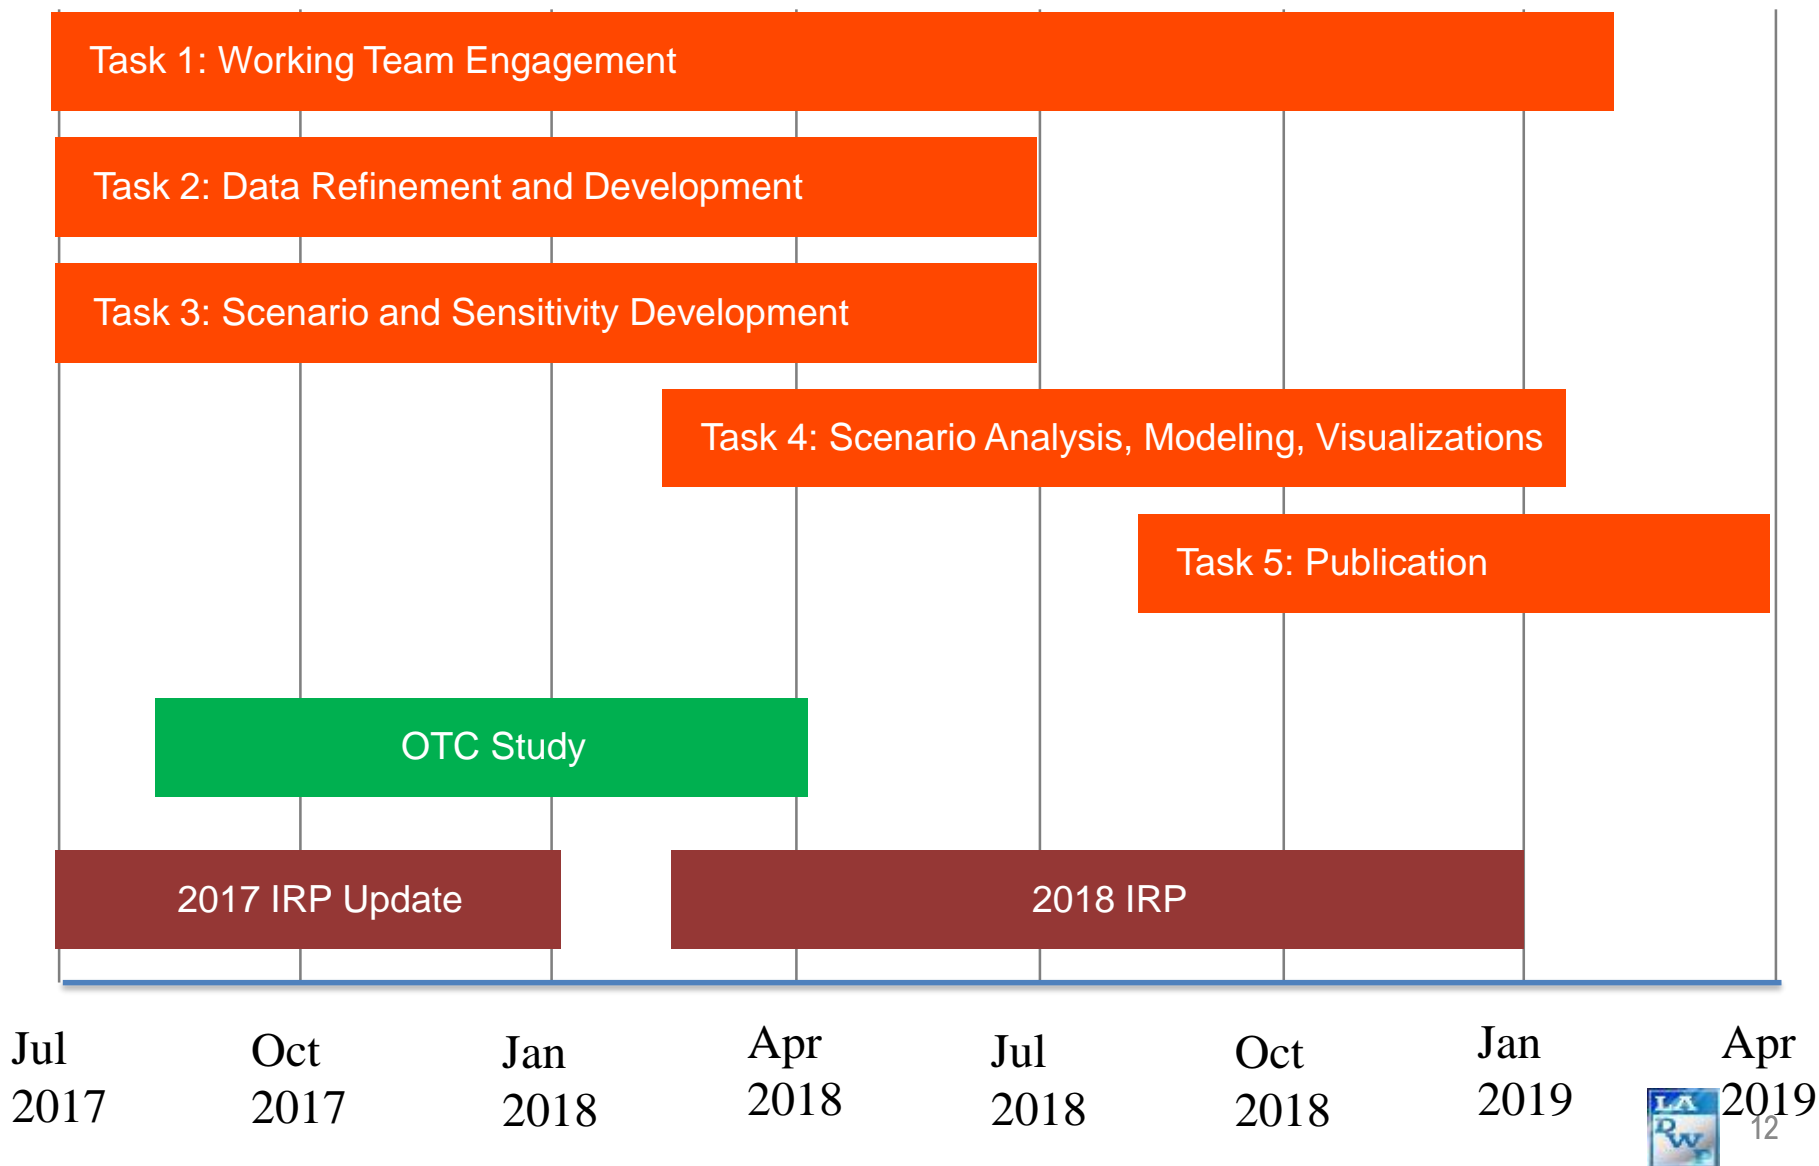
Task 1: Working Team Engagement

Task 2: Data Refinement and Development

Task 3: Scenario and Sensitivity Development

Task 4: Scenario Analysis, Modeling, Visualizations

Task 5: Publication

OTC Study

2017 IRP Update

2018 IRP

Jul 2017

Oct 2017

Jan 2018

Apr 2018

Jul 2018

Oct 2018

Jan 2019

Apr 2019

LA DWP

12